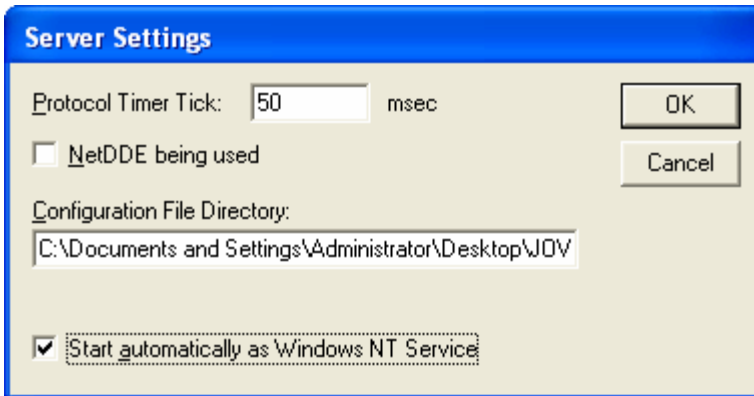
Server Settings

Protocol Timer Tick: 50 msec

OK

Cancel

NetDDE being used

Configuration File Directory:

C:\Documents and Settings\Administrator\Desktop\JOV

Start automatically as Windows NT Service